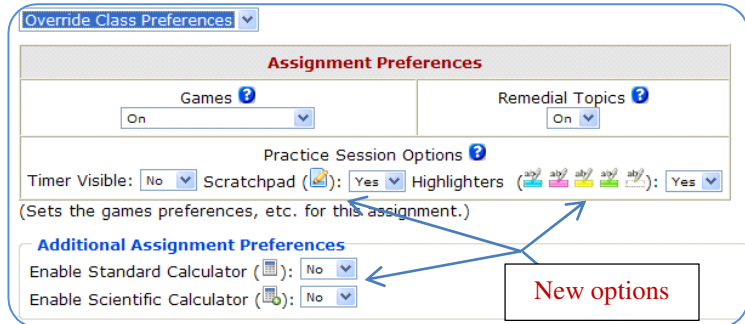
Override Class Preferences

Assignment Preferences

Games
On

Remedial Topics
On

Practice Session Options
Timer Visible: No Scratchpad ( ): Yes Highlighters ( ): Yes

(Sets the games preferences, etc. for this assignment.)

Additional Assignment Preferences
Enable Standard Calculator ( ): No
Enable Scientific Calculator ( ): No

New options